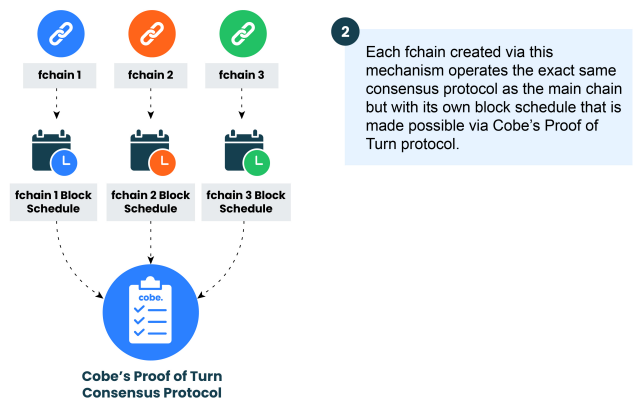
fchain 1

fchain 2

fchain 3

fchain 1 Block Schedule

fchain 2 Block Schedule

fchain 3 Block Schedule

cobe.

Cobe's Proof of Turn Consensus Protocol

2

Each fchain created via this mechanism operates the exact same consensus protocol as the main chain but with its own block schedule that is made possible via Cobe's Proof of Turn protocol.